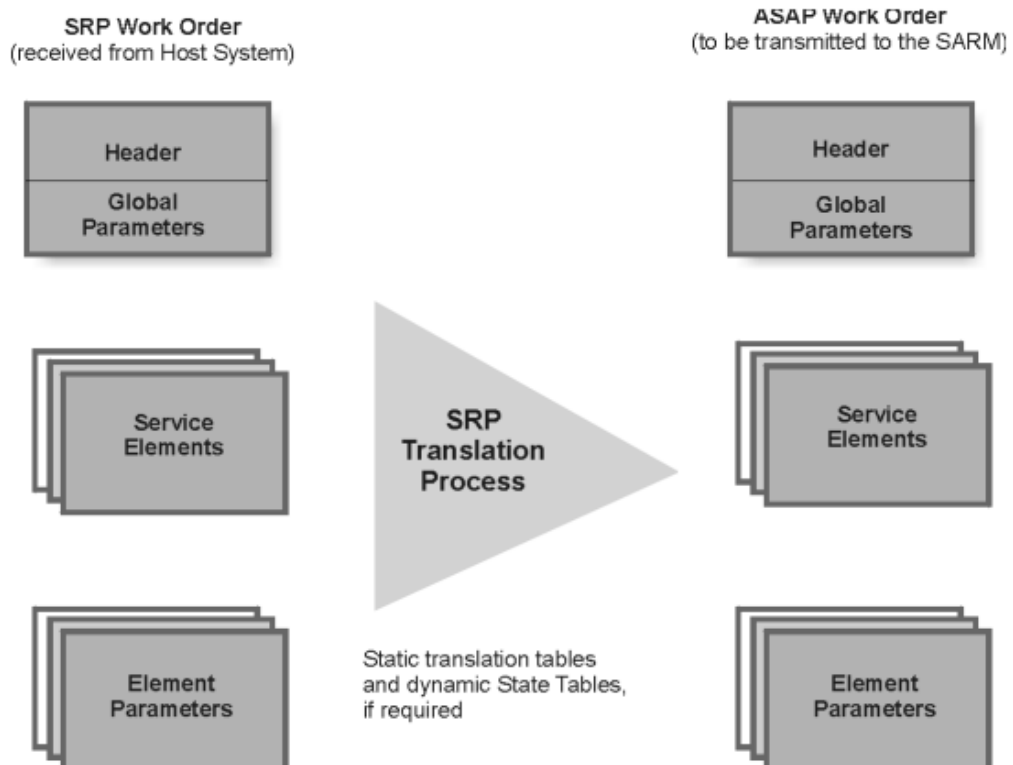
SRP Work Order
(received from Host System)

ASAP Work Order
(to be transmitted to the SARM)

Header

Global Parameters

Header

Global Parameters

Service Elements

SRP Translation Process

Service Elements

Element Parameters

Static translation tables and dynamic State Tables, if required

Element Parameters